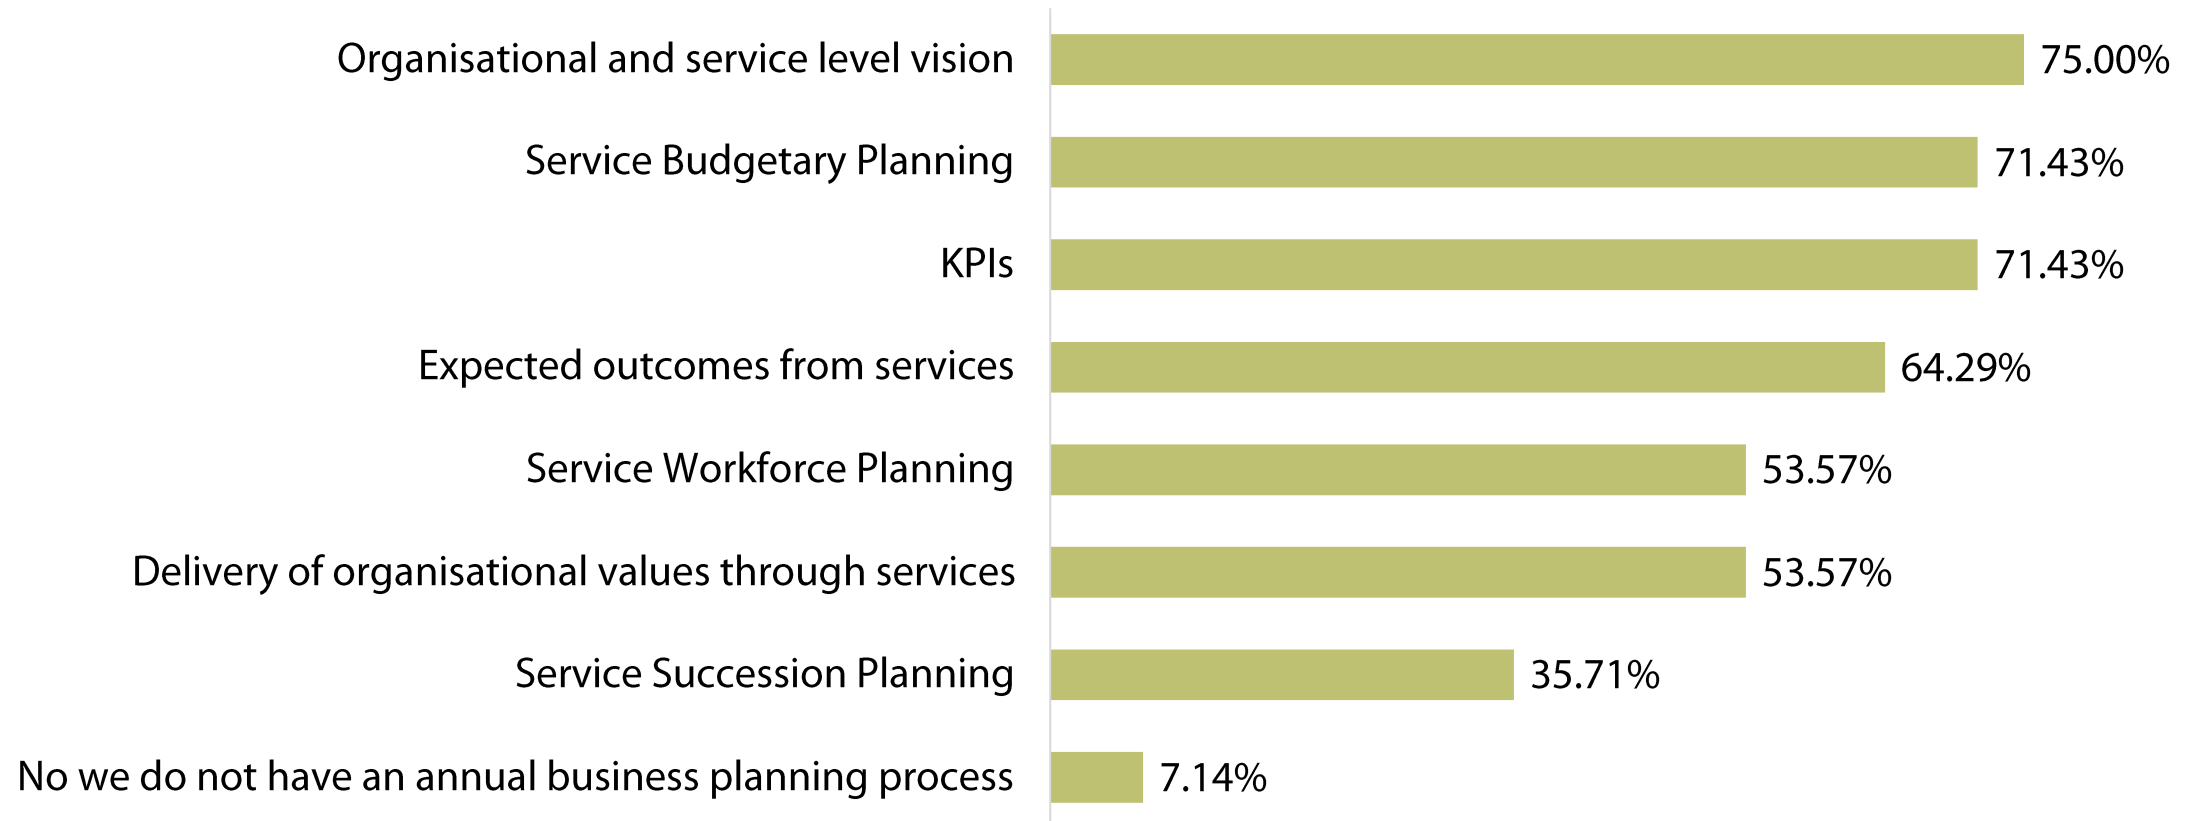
Organisational and service level vision 75.00%

Service Budgetary Planning 71.43%

KPIs 71.43%

Expected outcomes from services 64.29%

Service Workforce Planning 53.57%

Delivery of organisational values through services 53.57%

Service Succession Planning 35.71%

No we do not have an annual business planning process 7.14%